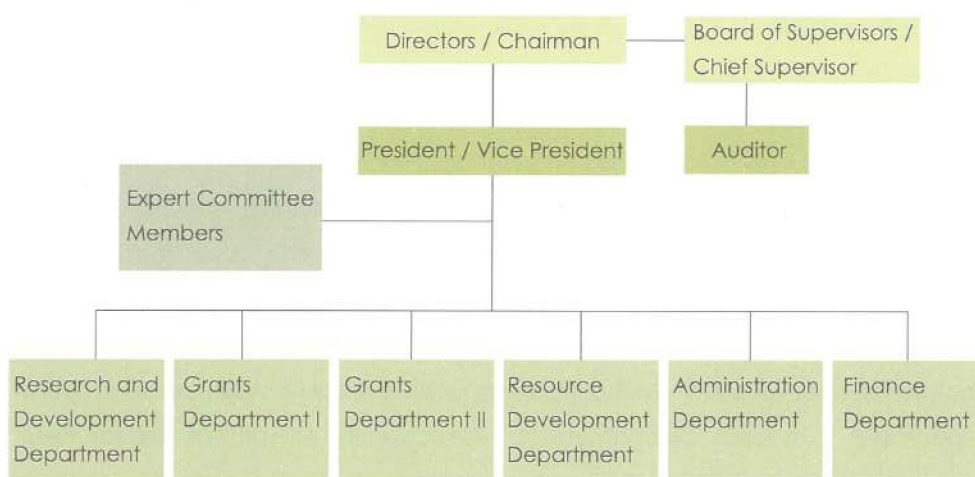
Directors / Chairman

Board of Supervisors / Chief Supervisor

President / Vice President

Auditor

Expert Committee Members

Research and Development Department

Grants Department I

Grants Department II

Resource Development Department

Administration Department

Finance Department